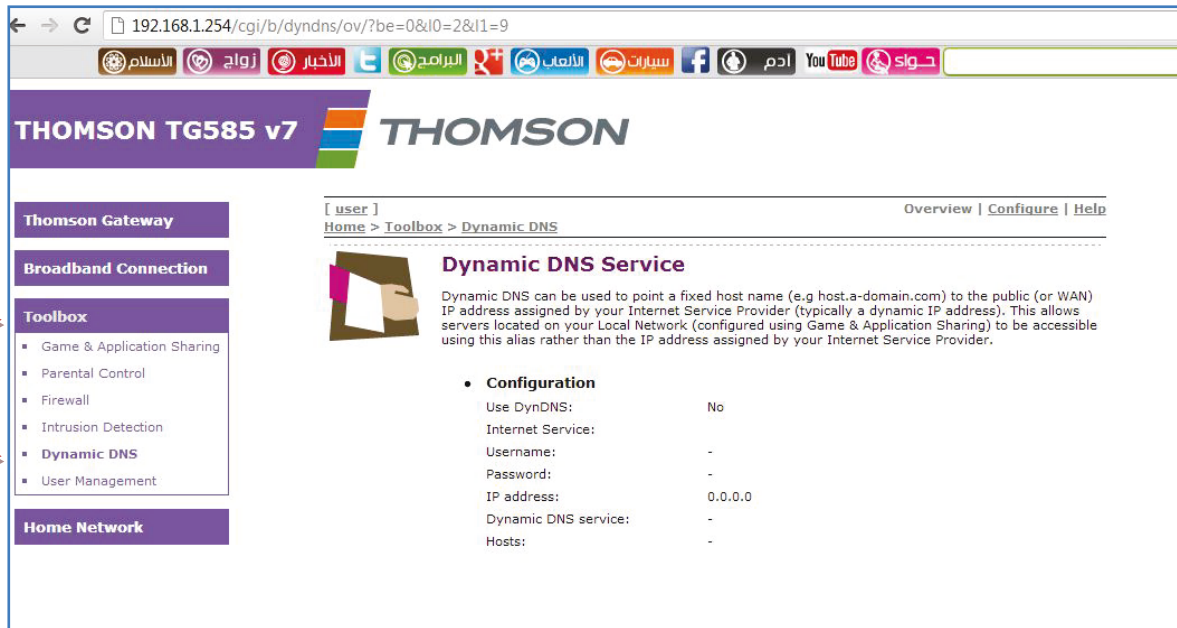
192.168.1.254/cgi/b/dyndns/ov/?be=0&l0=2&l1=9

الأسلام زواج الأخبار البرامج الألعاب سيارات ادم YouTube حـواء

THOMSON TG585 v7

THOMSON

Thomson Gateway

Broadband Connection

Toolbox

Game & Application Sharing

Parental Control

Firewall

Intrusion Detection

Dynamic DNS

User Management

Home Network

[ user ]

Home > Toolbox > Dynamic DNS

Overview | Configure | Help

Dynamic DNS Service

Dynamic DNS can be used to point a fixed host name (e.g host.a-domain.com) to the public (or WAN) IP address assigned by your Internet Service Provider (typically a dynamic IP address). This allows servers located on your Local Network (configured using Game & Application Sharing) to be accessible using this alias rather than the IP address assigned by your Internet Service Provider.

• Configuration

| | |
|---|---|
| Use DynDNS: | No |
| Internet Service: | |
| Username: | - |
| Password: | - |
| IP address: | 0.0.0.0 |
| Dynamic DNS service: | - |
| Hosts: | - |